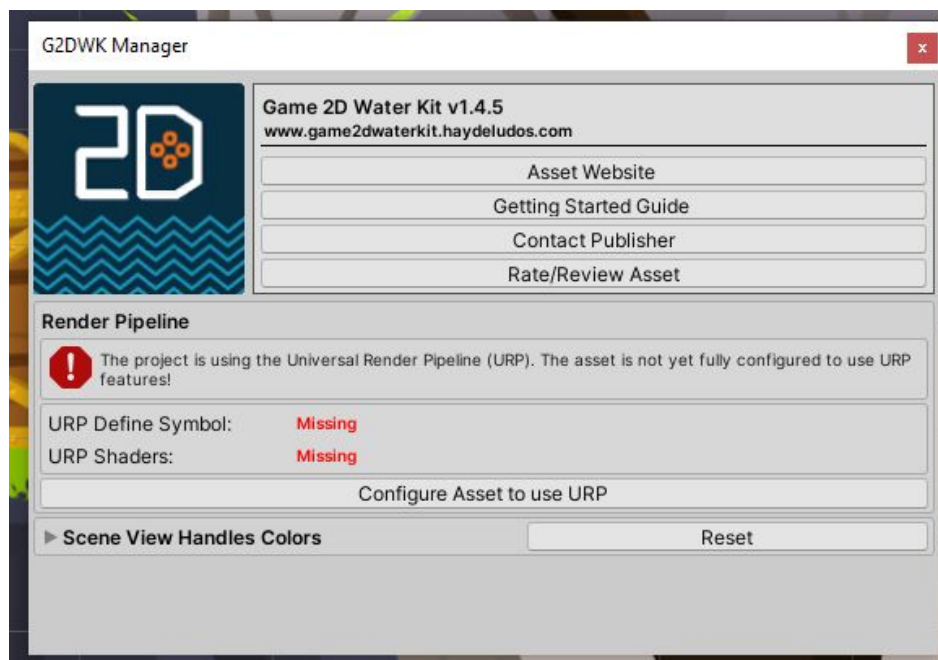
G2DWK Manager

x

2D

Game 2D Water Kit v1.4.5
www.game2dwaterkit.haydeludos.com

Asset Website

Getting Started Guide

Contact Publisher

Rate/Review Asset

Render Pipeline

The project is using the Universal Render Pipeline (URP). The asset is not yet fully configured to use URP features!

URP Define Symbol: Missing
URP Shaders: Missing

Configure Asset to use URP

Scene View Handles Colors

Reset